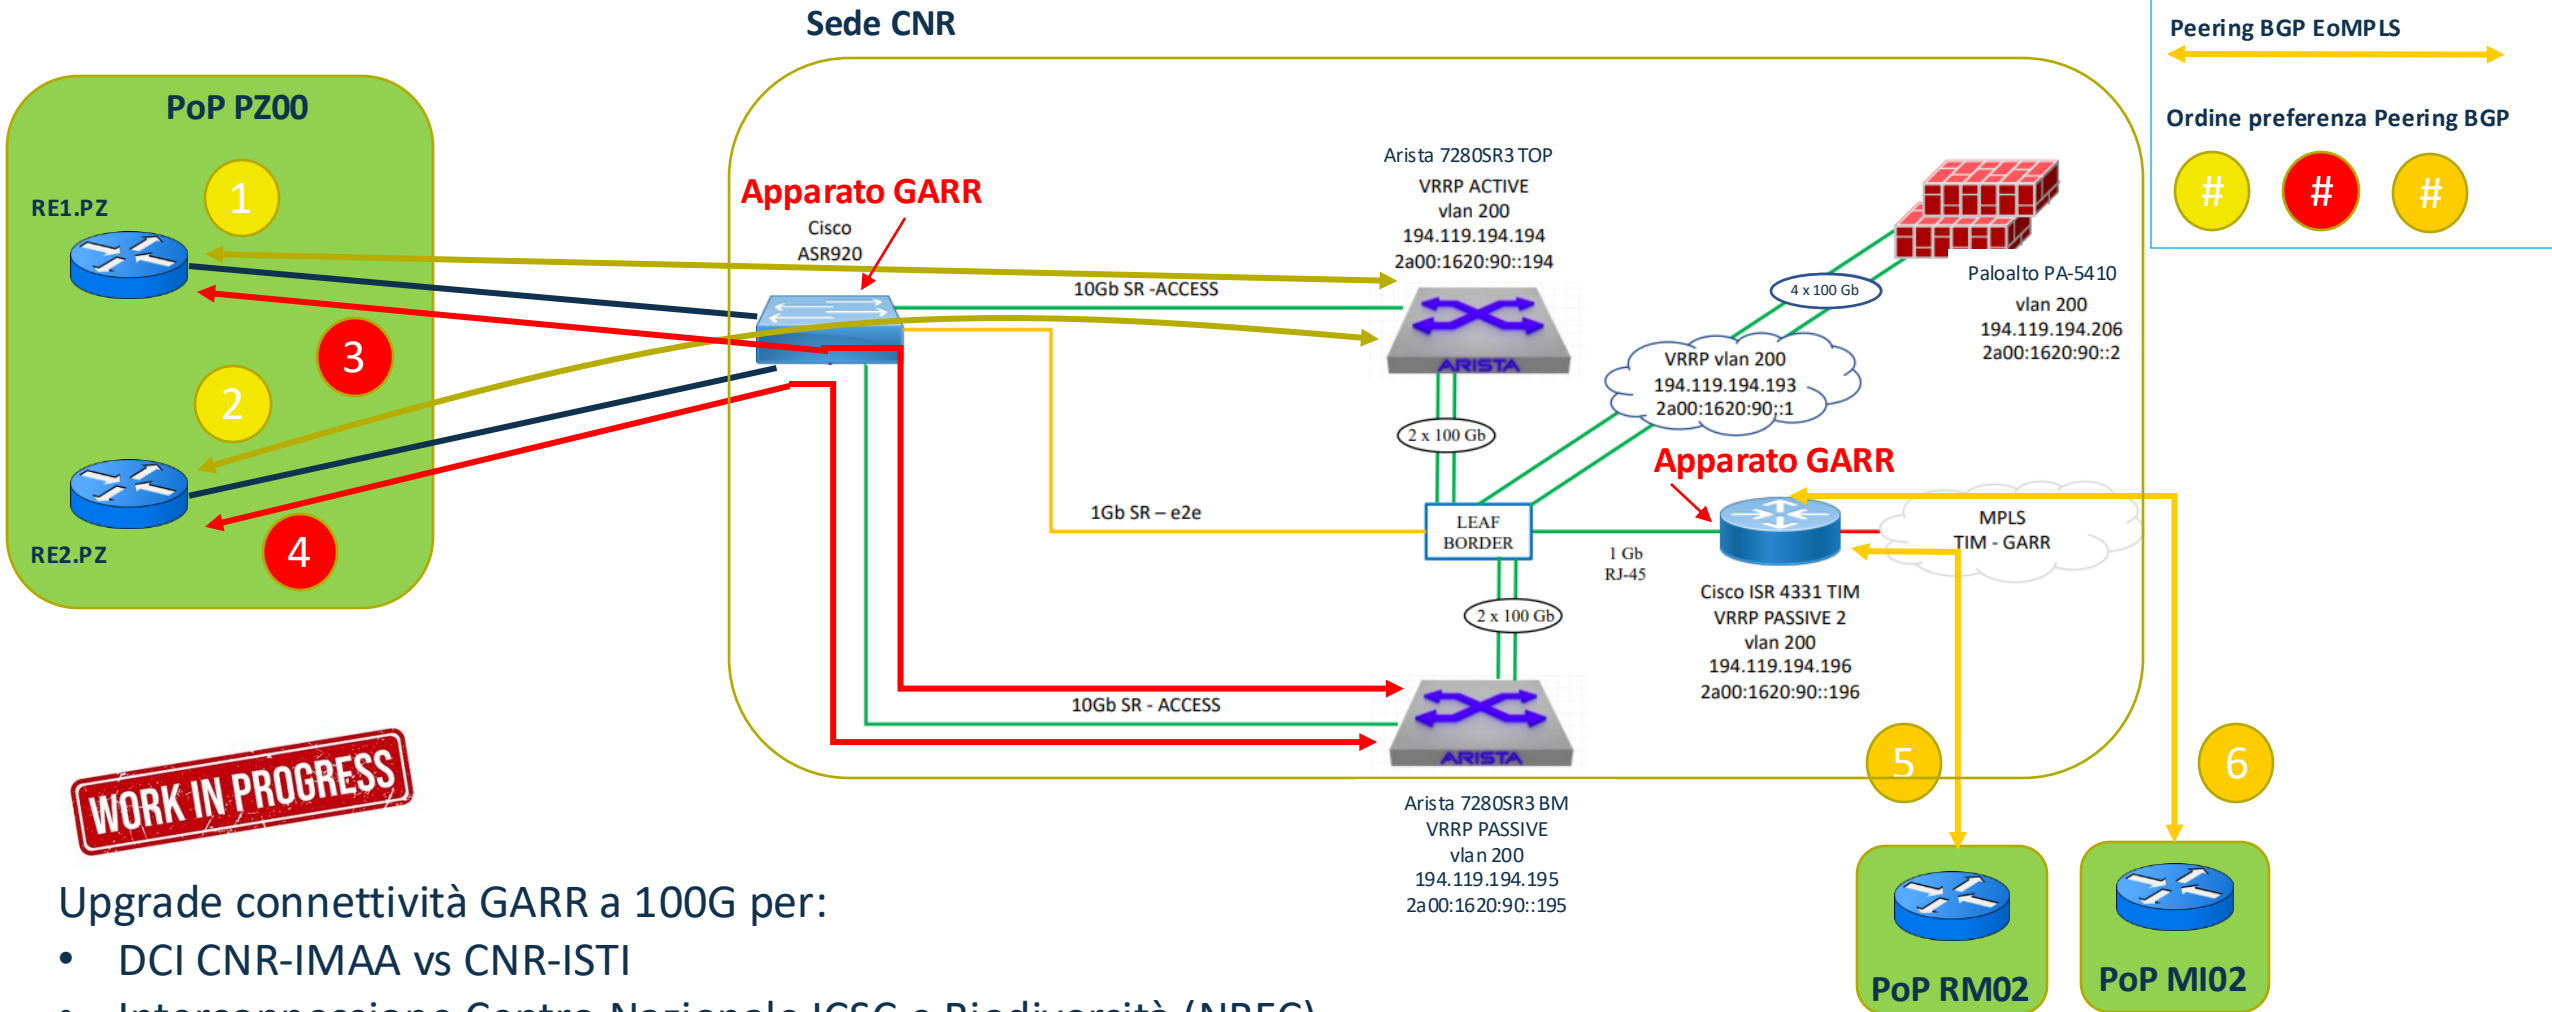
Sede CNR

Peering BGP EoMPLS

Ordine preferenza Peering BGP

#
#
#

PoP PZ00

RE1.PZ

1

3

2

RE2.PZ

4

Apparato GARR

Cisco ASR920

10Gb SR -ACCESS

Arista 7280SR3 TOP
VRRP ACTIVE
vlan 200
194.119.194.194
2a00:1620:90::194

ARISTA

4 x 100 Gb

Paloalto PA-5410
vlan 200
194.119.194.206
2a00:1620:90::2

VRRP vlan 200
194.119.194.193
2a00:1620:90::1

2 x 100 Gb

Apparato GARR

1Gb SR – e2e

LEAF BORDER

1 Gb
RJ-45

MPLS
TIM - GARR

Cisco ISR 4331 TIM
VRRP PASSIVE 2
vlan 200
194.119.194.196
2a00:1620:90::196

2 x 100 Gb

10Gb SR - ACCESS

ARISTA

Arista 7280SR3 BM
VRRP PASSIVE
vlan 200
194.119.194.195
2a00:1620:90::195

5

6

WORK IN PROGRESS

Upgrade connettività GARR a 100G per:
• DCI CNR-IMAA vs CNR-ISTI
• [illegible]

PoP RM02

PoP MI02